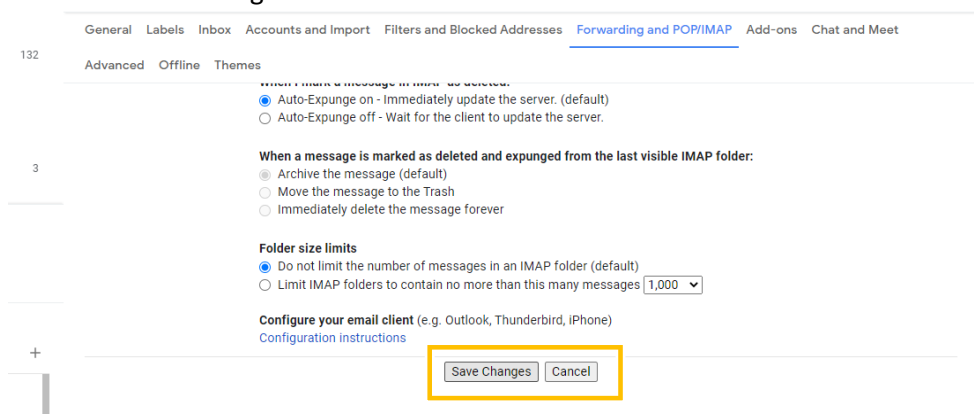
132

General Labels Inbox Accounts and Import Filters and Blocked Addresses Forwarding and POP/IMAP Add-ons Chat and Meet

Advanced Offline Themes

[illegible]

Auto-Expunge on - Immediately update the server. (default)

Auto-Expunge off - Wait for the client to update the server.

3

When a message is marked as deleted and expunged from the last visible IMAP folder:

Archive the message (default)

Move the message to the Trash

Immediately delete the message forever

Folder size limits

Do not limit the number of messages in an IMAP folder (default)

Limit IMAP folders to contain no more than this many messages 1,000

Configure your email client (e.g. Outlook, Thunderbird, iPhone)

Configuration instructions

+

Save Changes Cancel